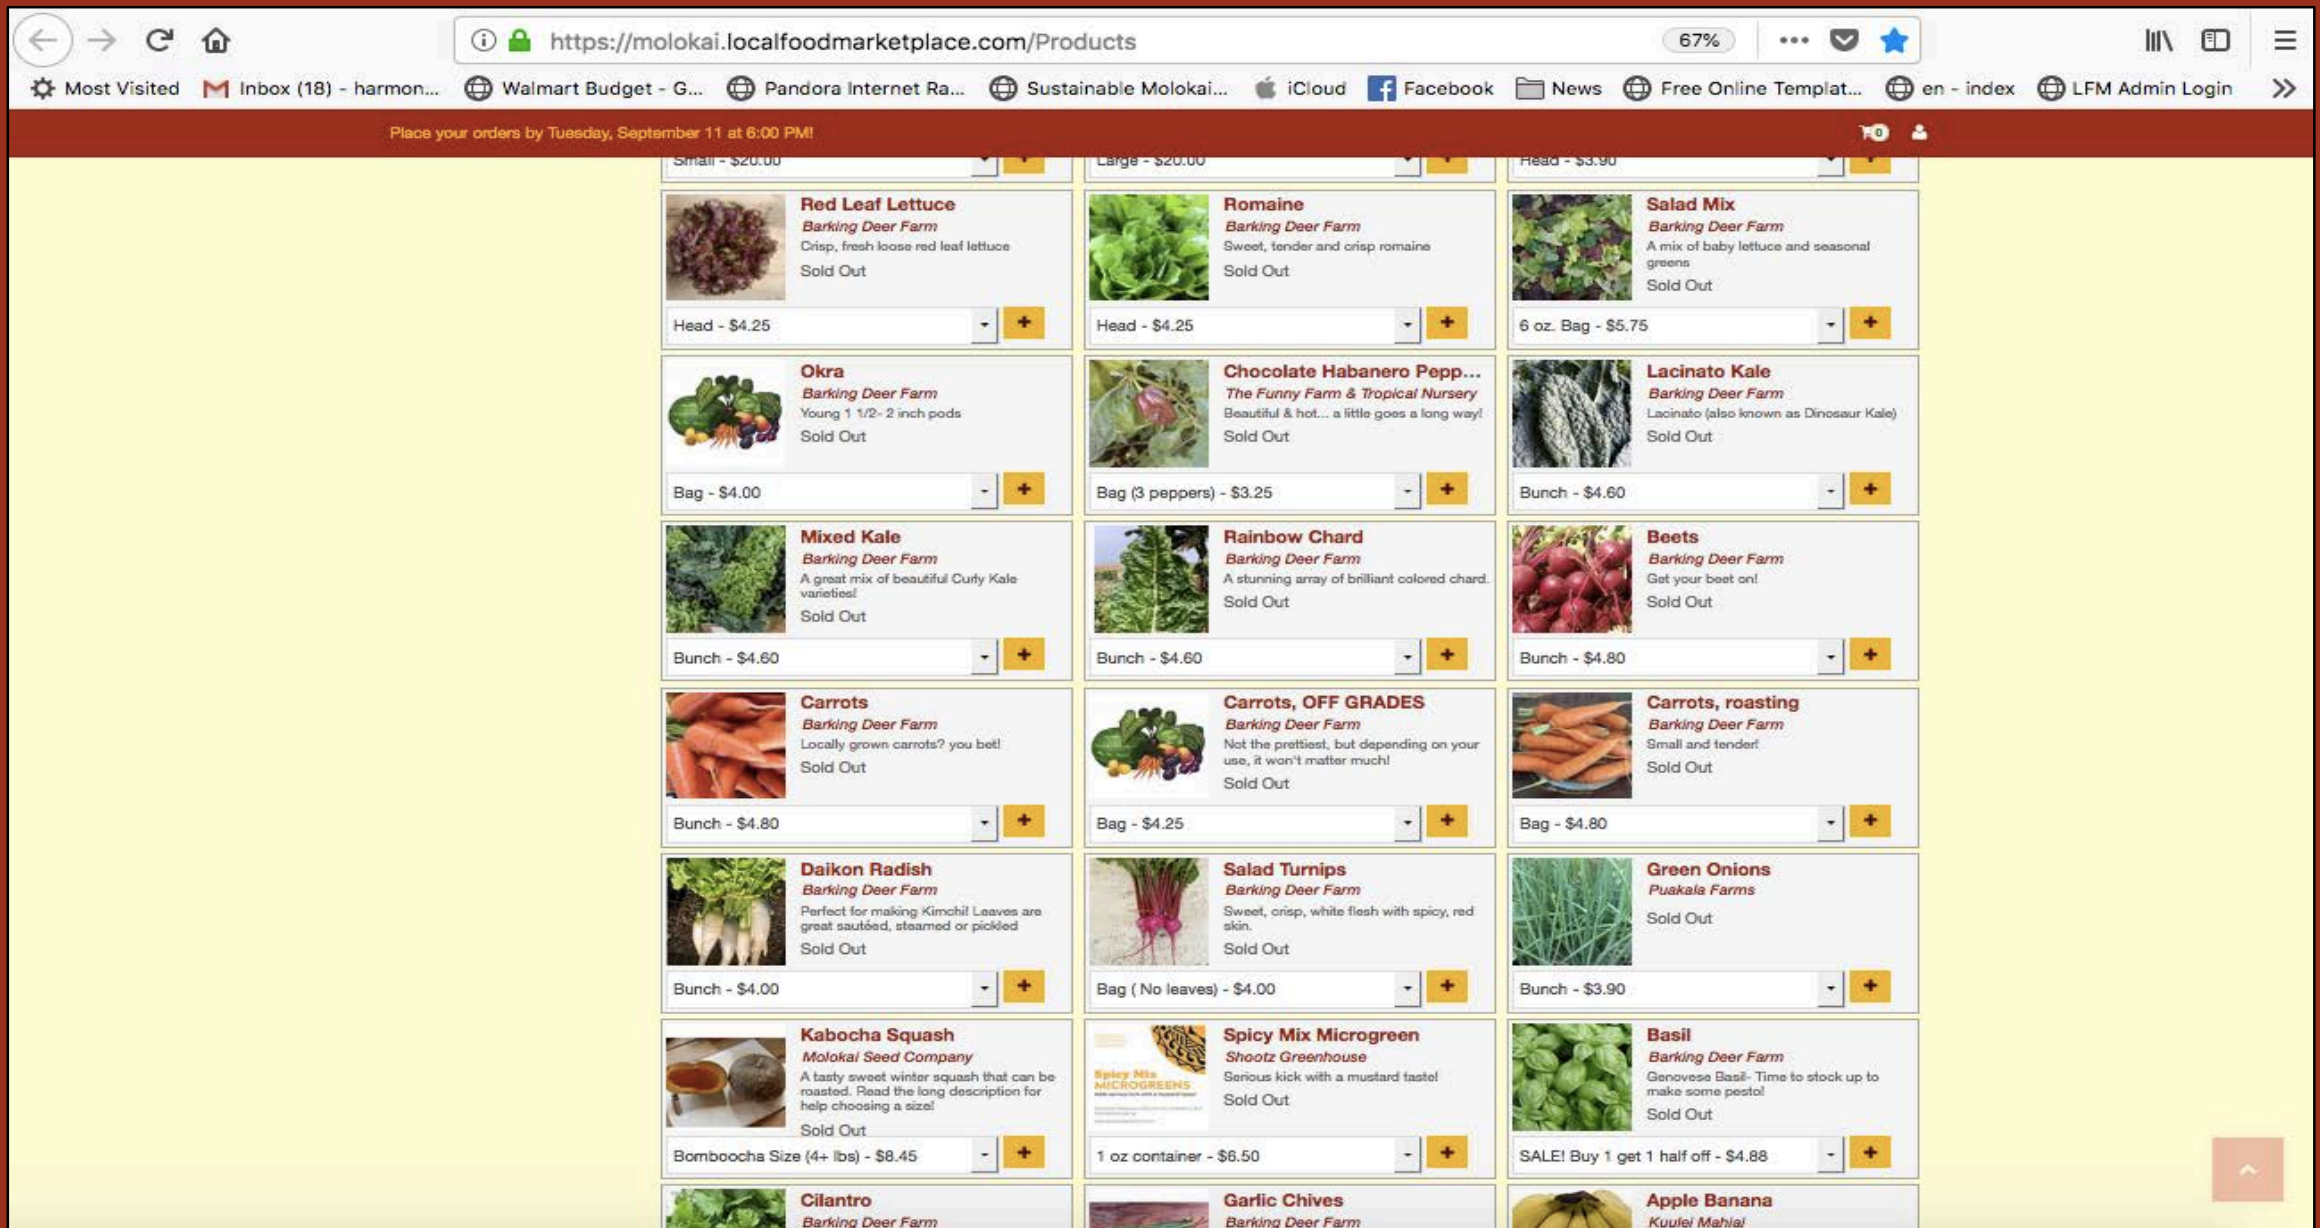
https://molokai.localfoodmarketplace.com/Products 67%

Most Visited Inbox (18) - harmon... Walmart Budget - G... Pandora Internet Ra... Sustainable Molokai... iCloud Facebook News Free Online Templat... en - index LFM Admin Login

Place your orders by Tuesday, September 11 at 6:00 PM! 0

Small - $20.00 Large - $20.00 Head - $3.90

Red Leaf Lettuce
Barking Deer Farm
Crisp, fresh loose red leaf lettuce
Sold Out
Head - $4.25

Romaine
Barking Deer Farm
Sweet, tender and crisp romaine
Sold Out
Head - $4.25

Salad Mix
Barking Deer Farm
A mix of baby lettuce and seasonal greens
Sold Out
6 oz. Bag - $5.75

Okra
Barking Deer Farm
Young 1 1/2- 2 inch pods
Sold Out
Bag - $4.00

Chocolate Habanero Pepp...
The Funny Farm & Tropical Nursery
Beautiful & hot... a little goes a long way!
Sold Out
Bag (3 peppers) - $3.25

Lacinato Kale
Barking Deer Farm
Lacinato (also known as Dinosaur Kale)
Sold Out
Bunch - $4.60

Mixed Kale
Barking Deer Farm
A great mix of beautiful Curly Kale varieties!
Sold Out
Bunch - $4.60

Rainbow Chard
Barking Deer Farm
A stunning array of brilliant colored chard.
Sold Out
Bunch - $4.60

Beets
Barking Deer Farm
Get your beet on!
Sold Out
Bunch - $4.80

Carrots
Barking Deer Farm
Locally grown carrots? you bet!
Sold Out
Bunch - $4.80

Carrots, OFF GRADES
Barking Deer Farm
Not the prettiest, but depending on your use, it won't matter much!
Sold Out
Bag - $4.25

Carrots, roasting
Barking Deer Farm
Small and tender!
Sold Out
Bag - $4.80

Daikon Radish
Barking Deer Farm
Perfect for making Kimchi! Leaves are great sautéed, steamed or pickled
Sold Out
Bunch - $4.00

Salad Turnips
Barking Deer Farm
Sweet, crisp, white flesh with spicy, red skin.
Sold Out
Bag ( No leaves) - $4.00

Green Onions
Puakala Farms
Sold Out
Bunch - $3.90

Kabocha Squash
Molokai Seed Company
A tasty sweet winter squash that can be roasted. Read the long description for help choosing a size!
Sold Out
Bomboocha Size (4+ lbs) - $8.45

Spicy Mix Microgreen
Shootz Greenhouse
Spicy Mix MICROGREENS
Serious kick with a mustard taste!
Sold Out
1 oz container - $6.50

Basil
Barking Deer Farm
Genovese Basil- Time to stock up to make some pesto!
Sold Out
SALE! Buy 1 get 1 half off - $4.88

Cilantro
Barking Deer Farm

Garlic Chives
Barking Deer Farm

Apple Banana
Kuulei Mahiai